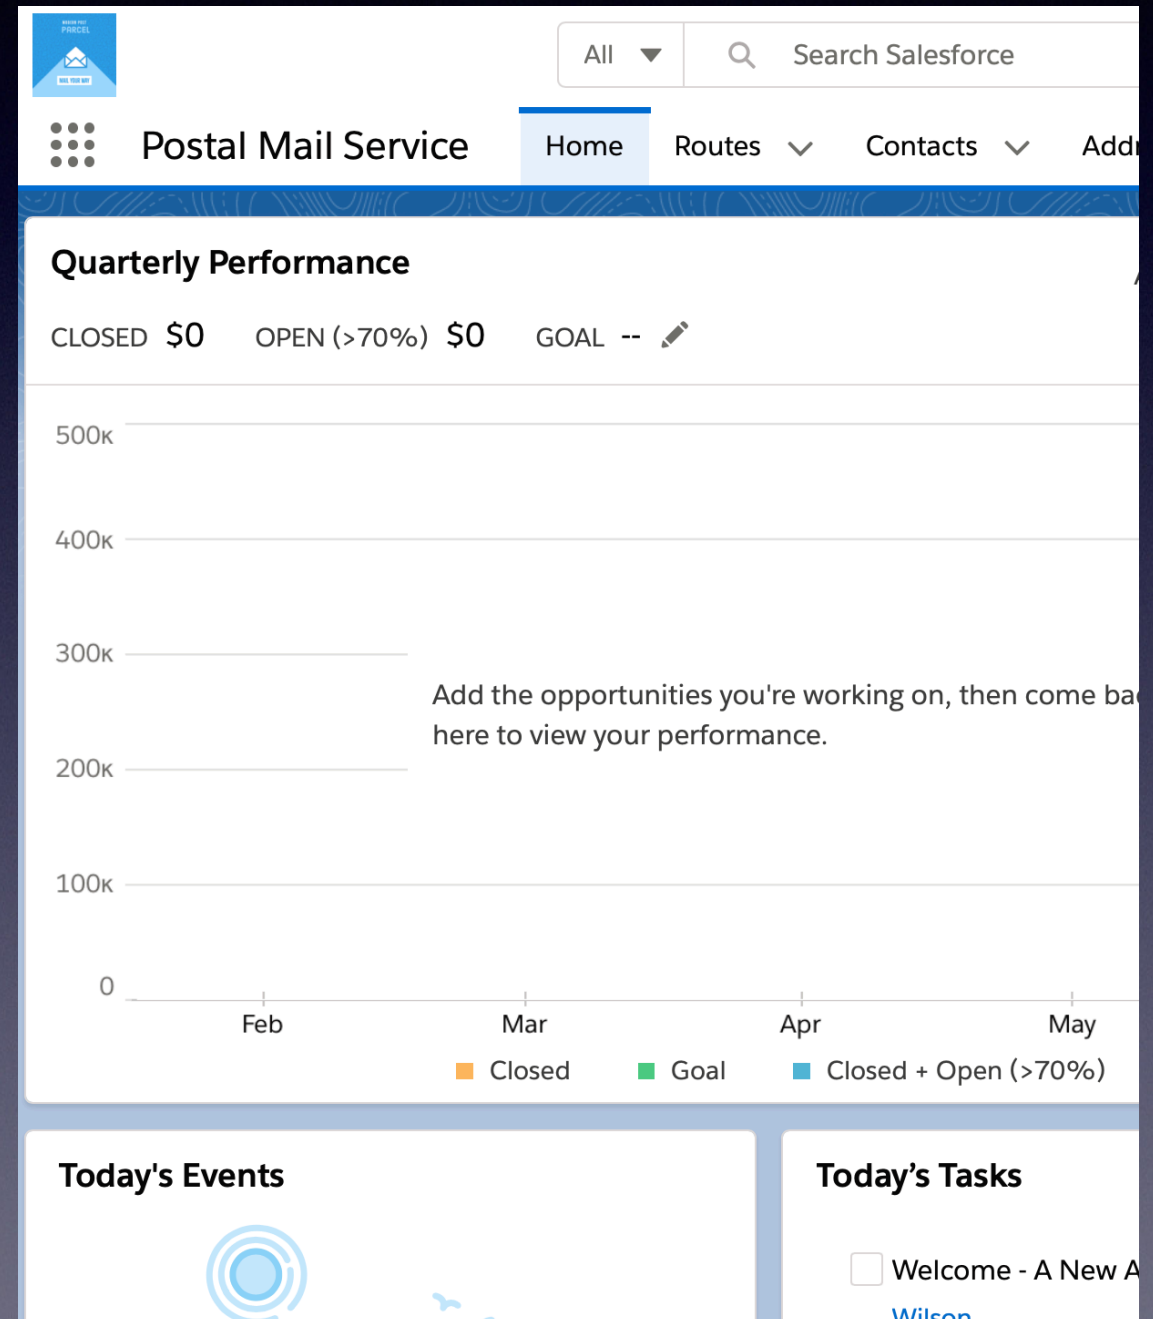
All

Search Salesforce

Postal Mail Service

Home Routes Contacts Addr

Quarterly Performance

CLOSED $0 OPEN (>70%) $0 GOAL --

500K
400K
300K
200K
100K
0

Add the opportunities you're working on, then come ba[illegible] here to view your performance.

Feb Mar Apr May

Closed Goal Closed + Open (>70%)

Today's Events

Today’s Tasks

Welcome - A New A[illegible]
Wilson